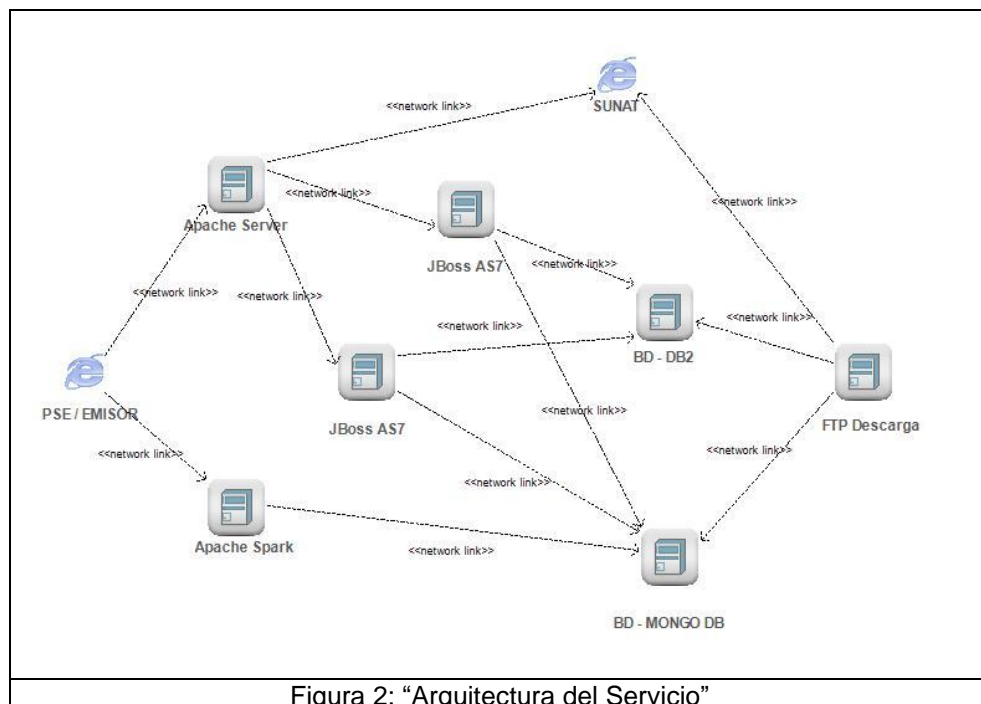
<<network link>>

SUNAT

<<network link>>

<<network link>>

Apache Server

JBoss AS7

<<network link>>

<<network link>>

<<network link>>

<<network link>>

BD - DB2

<<network link>>

PSE / EMISOR

JBoss AS7

<<network link>>

FTP Descarga

<<network link>>

<<network link>>

<<network link>>

Apache Spark

<<network link>>

BD - MONGO DB

Figura 2: “Arquitectura del Servicio”